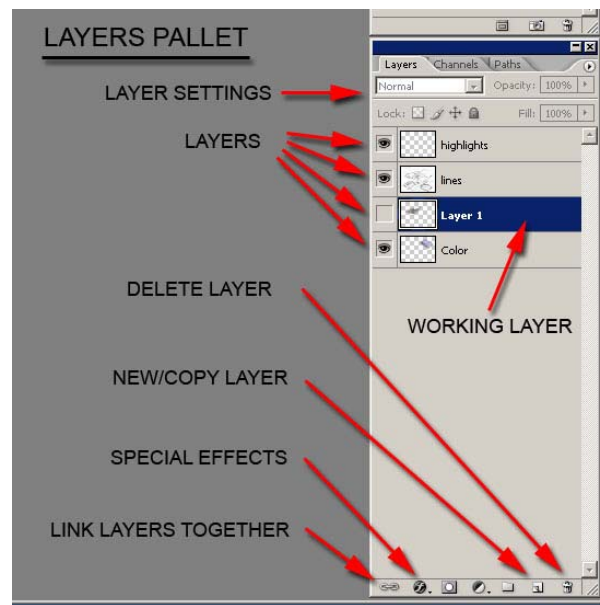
LAYERS PALLET

LAYER SETTINGS

LAYERS

Layers Channels Paths

Normal

Opacity: 100%

Lock:

Fill: 100%

highlights

lines

Layer 1

Color

DELETE LAYER

WORKING LAYER

NEW/COPY LAYER

SPECIAL EFFECTS

LINK LAYERS TOGETHER